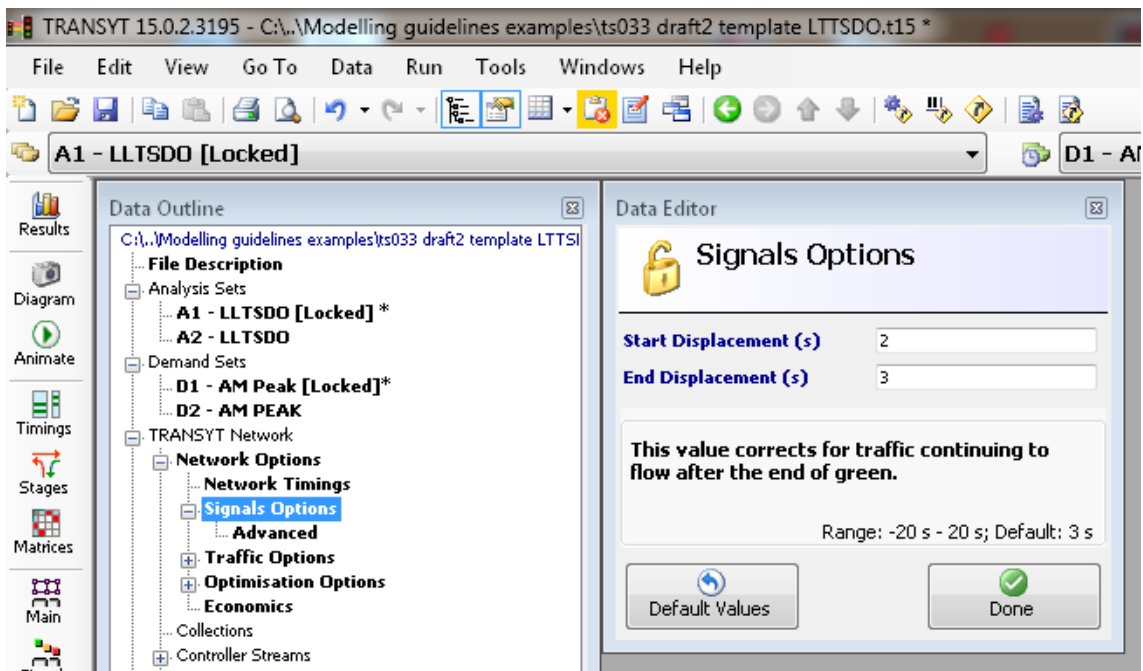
TRANSYT 15.0.2.3195 - C:\..\Modelling guidelines examples\ts033 draft2 template LTTSDO.t15 *

File Edit View Go To Data Run Tools Windows Help

A1 - LLTSDO [Locked]

D1 - AI

Results

Diagram

Animate

Timings

Stages

Matrices

Main

Data Outline

C:\..\Modelling guidelines examples\ts033 draft2 template LTTSI

File Description

Analysis Sets

A1 - LLTSDO [Locked] *

A2 - LLTSDO

Demand Sets

D1 - AM Peak [Locked]*

D2 - AM PEAK

TRANSYT Network

Network Options

Network Timings

Signals Options

Advanced

Traffic Options

Optimisation Options

Economics

Collections

Controller Streams

Data Editor

Signals Options

Start Displacement (s) 2

End Displacement (s) 3

This value corrects for traffic continuing to flow after the end of green.

Range: -20 s - 20 s; Default: 3 s

Default Values

Done